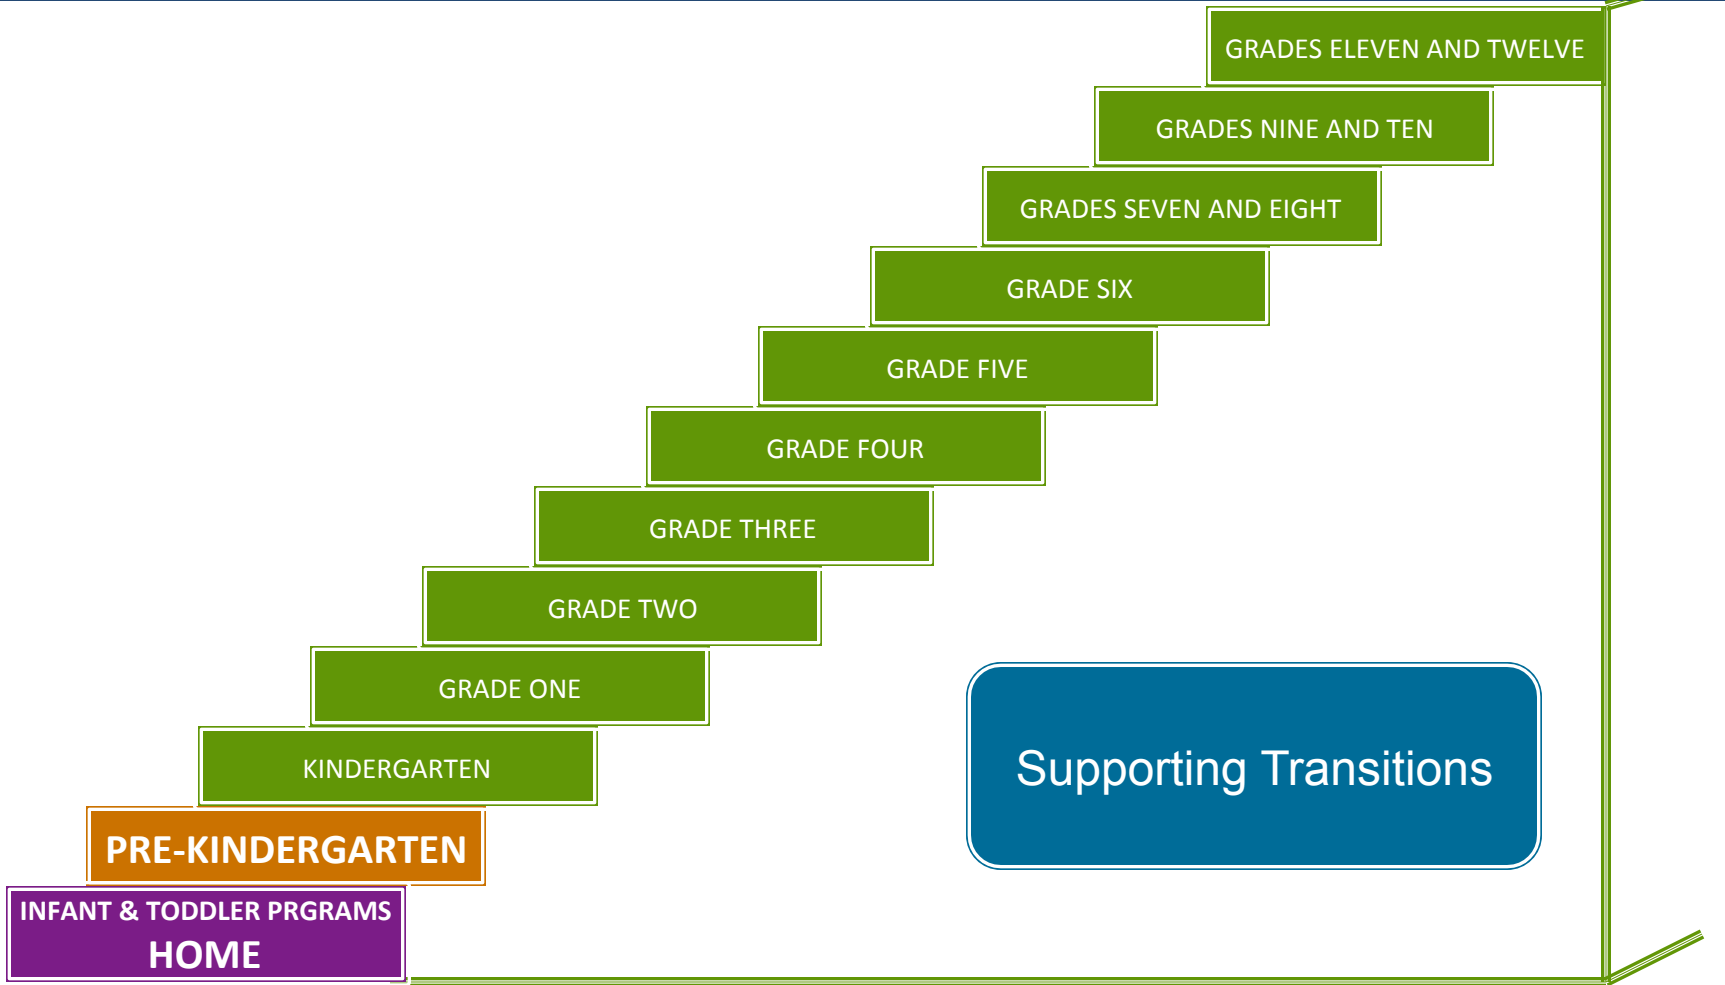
GRADES ELEVEN AND TWELVE

GRADES NINE AND TEN

GRADES SEVEN AND EIGHT

GRADE SIX

GRADE FIVE

GRADE FOUR

GRADE THREE

GRADE TWO

GRADE ONE

KINDERGARTEN

PRE-KINDERGARTEN

INFANT & TODDLER PRGRAMS
HOME

Supporting Transitions